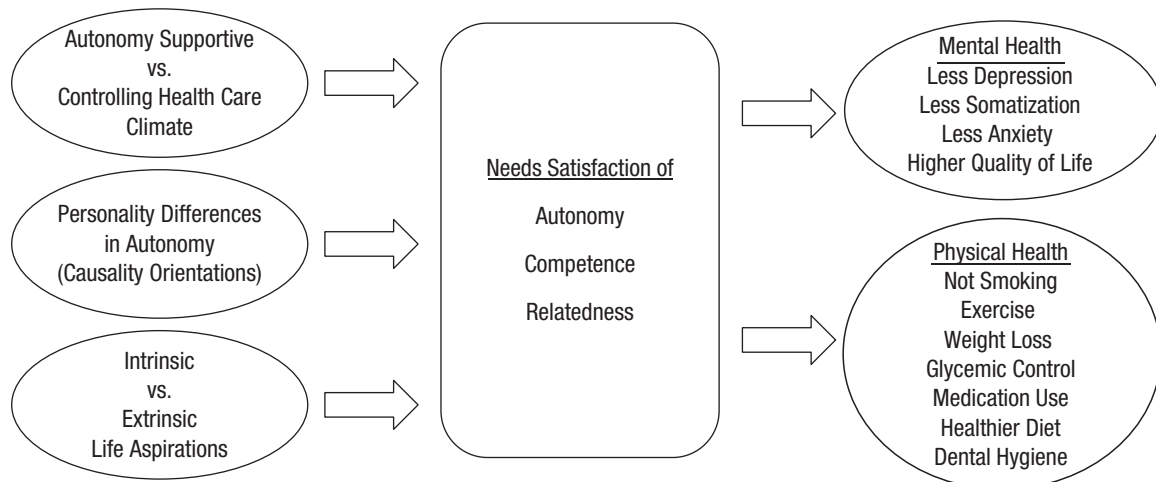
Autonomy Supportive vs. Controlling Health Care Climate

Personality Differences in Autonomy (Causality Orientations)

Intrinsic vs. Extrinsic Life Aspirations

Needs Satisfaction of
Autonomy
Competence
Relatedness

Mental Health
Less Depression
Less Somatization
Less Anxiety
Higher Quality of Life

Physical Health
Not Smoking
Exercise
Weight Loss
Glycemic Control
Medication Use
Healthier Diet
Dental Hygiene